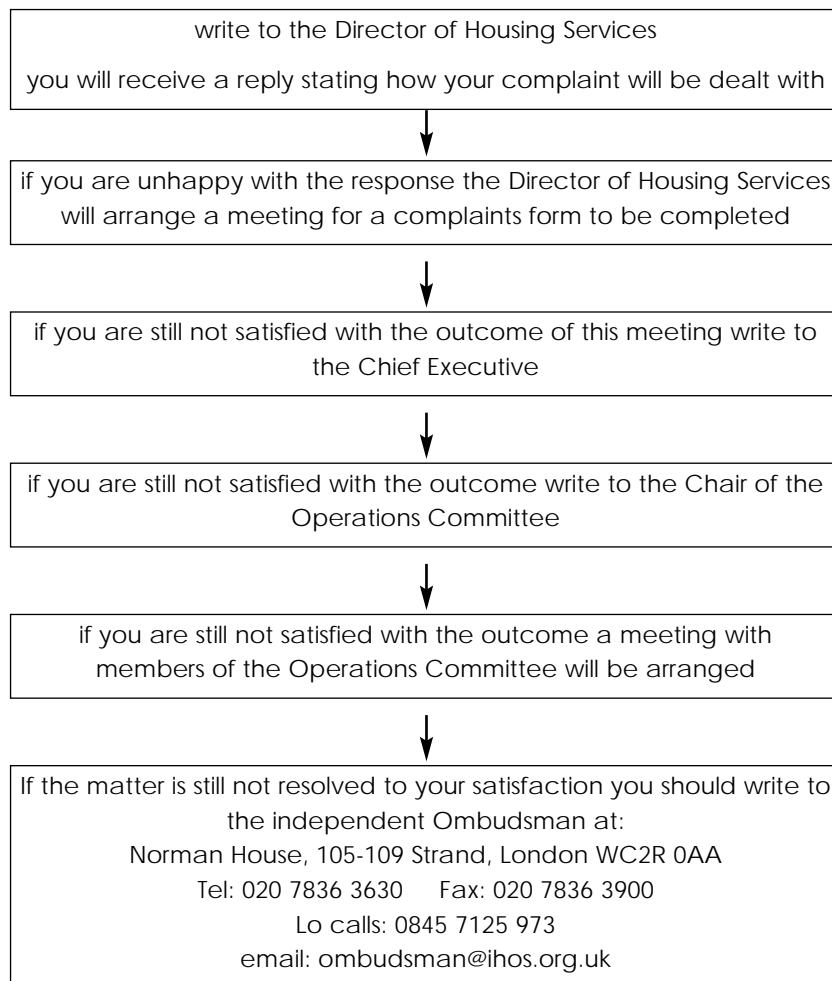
write to the Director of Housing Services

you will receive a reply stating how your complaint will be dealt with

if you are unhappy with the response the Director of Housing Services will arrange a meeting for a complaints form to be completed

if you are still not satisfied with the outcome of this meeting write to the Chief Executive

if you are still not satisfied with the outcome write to the Chair of the Operations Committee

if you are still not satisfied with the outcome a meeting with members of the Operations Committee will be arranged

If the matter is still not resolved to your satisfaction you should write to the independent Ombudsman at:
Norman House, 105-109 Strand, London WC2R 0AA
Tel: 020 7836 3630 Fax: 020 7836 3900
Lo calls: 0845 7125 973
email: ombudsman@ihos.org.uk